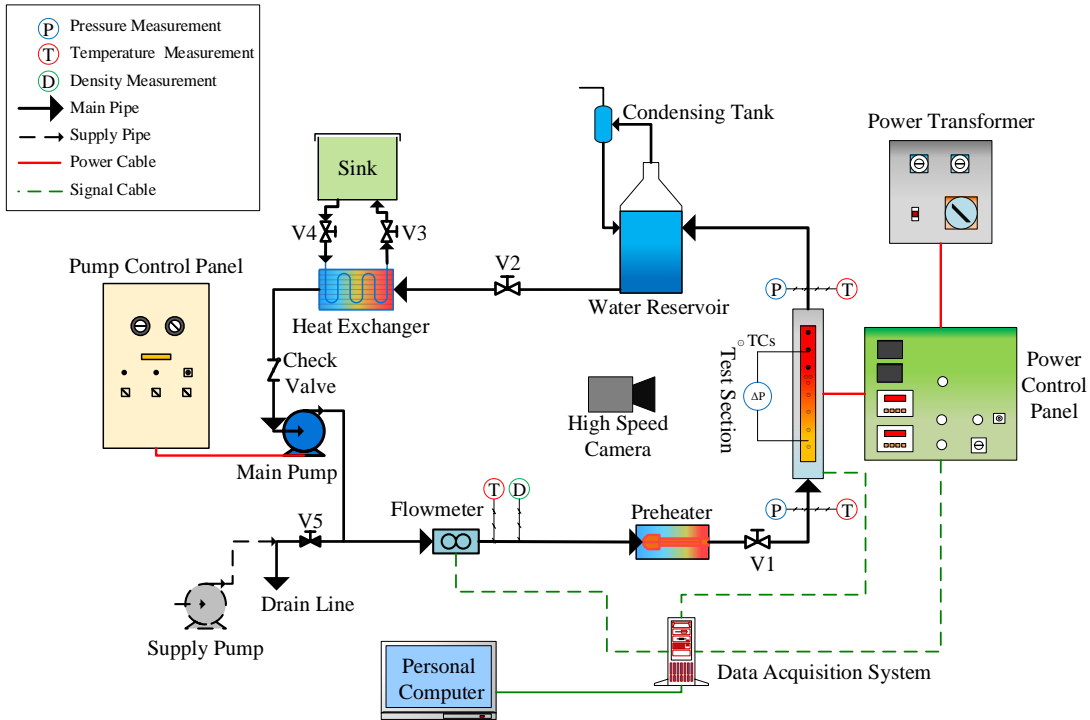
P Pressure Measurement
T Temperature Measurement
D Density Measurement
Main Pipe
Supply Pipe
Power Cable
Signal Cable

Condensing Tank
Power Transformer
Sink
V4
V3
V2
Pump Control Panel
Heat Exchanger
Water Reservoir
P
T
TCs
Test Section
$\Delta P$
Power Control Panel
Check Valve
High Speed Camera
Main Pump
T
D
Flowmeter
Preheater
P
T
V5
V1
Drain Line
Supply Pump
Personal Computer
Data Acquisition System